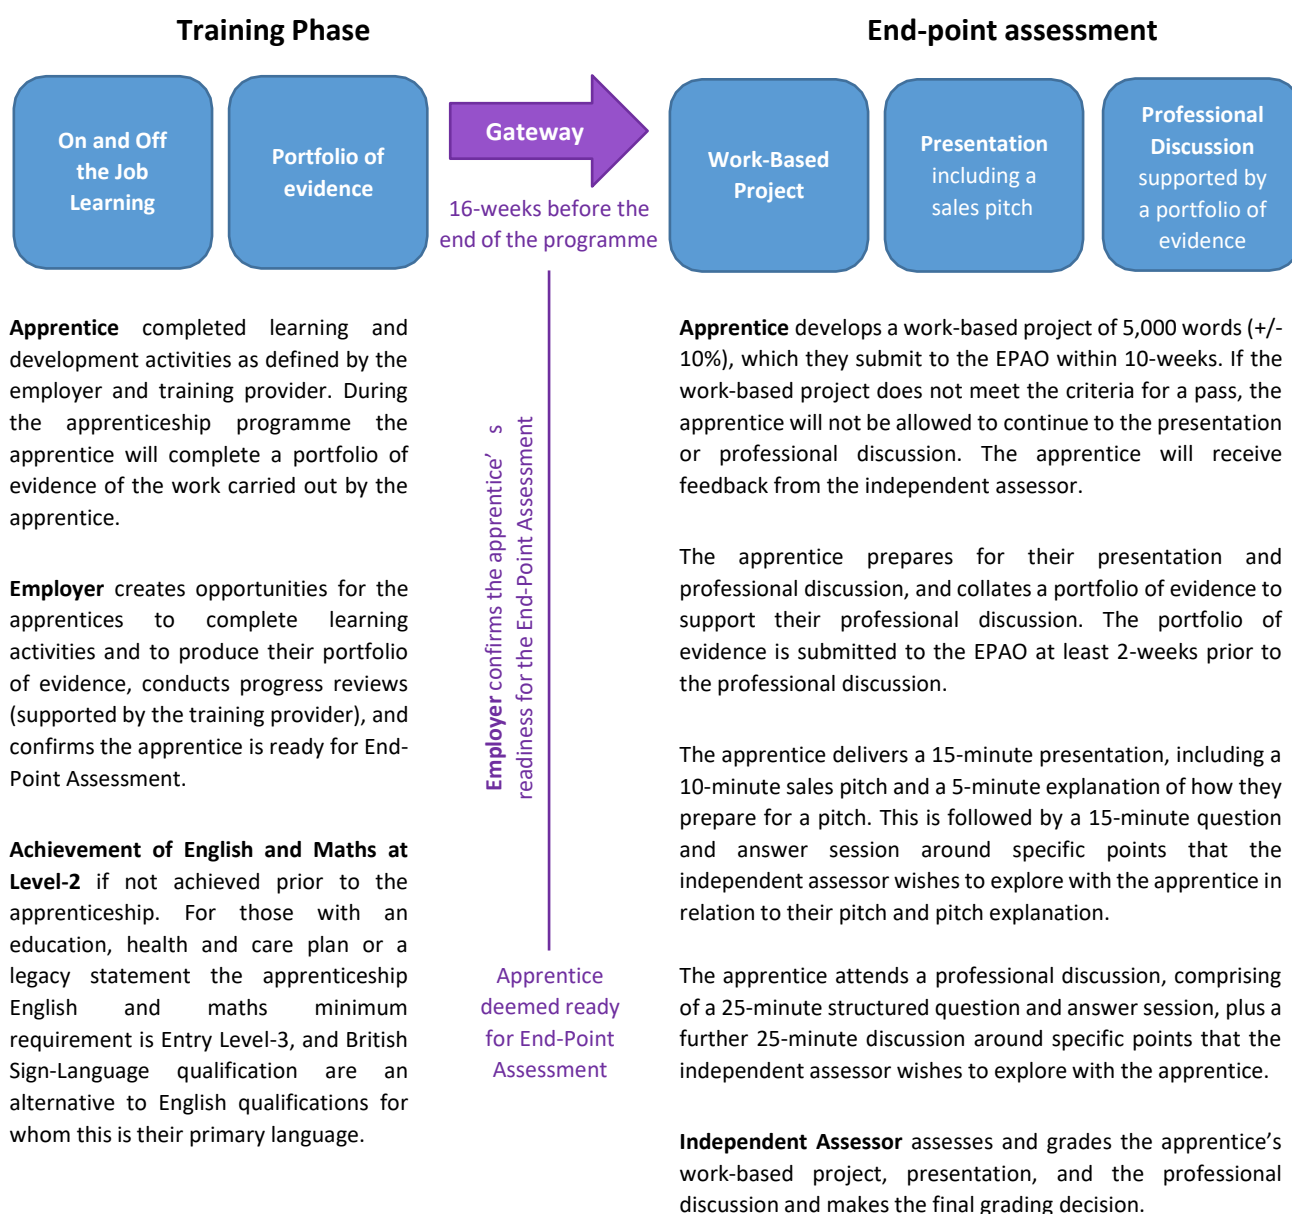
Training Phase

End-point assessment

On and Off the Job Learning

Portfolio of evidence

Gateway

16-weeks before the end of the programme

Work-Based Project

Presentation including a sales pitch

Professional Discussion supported by a portfolio of evidence

**Apprentice** completed learning and development activities as defined by the employer and training provider. During the apprenticeship programme the apprentice will complete a portfolio of evidence of the work carried out by the apprentice.

**Employer** creates opportunities for the apprentices to complete learning activities and to produce their portfolio of evidence, conducts progress reviews (supported by the training provider), and confirms the apprentice is ready for End-Point Assessment.

**Achievement of English and Maths at Level-2** if not achieved prior to the apprenticeship. For those with an education, health and care plan or a legacy statement the apprenticeship English and maths minimum requirement is Entry Level-3, and British Sign-Language qualification are an alternative to English qualifications for whom this is their primary language.

**Employer** confirms the apprentice' s readiness for the End-Point Assessment

Apprentice deemed ready for End-Point Assessment

**Apprentice** develops a work-based project of 5,000 words (+/-10%), which they submit to the EPAO within 10-weeks. If the work-based project does not meet the criteria for a pass, the apprentice will not be allowed to continue to the presentation or professional discussion. The apprentice will receive feedback from the independent assessor.

The apprentice prepares for their presentation and professional discussion, and collates a portfolio of evidence to support their professional discussion. The portfolio of evidence is submitted to the EPAO at least 2-weeks prior to the professional discussion.

The apprentice delivers a 15-minute presentation, including a 10-minute sales pitch and a 5-minute explanation of how they prepare for a pitch. This is followed by a 15-minute question and answer session around specific points that the independent assessor wishes to explore with the apprentice in relation to their pitch and pitch explanation.

The apprentice attends a professional discussion, comprising of a 25-minute structured question and answer session, plus a further 25-minute discussion around specific points that the independent assessor wishes to explore with the apprentice.

**Independent Assessor** assesses and grades the apprentice's work-based project, presentation, and the professional discussion and makes the final grading decision.